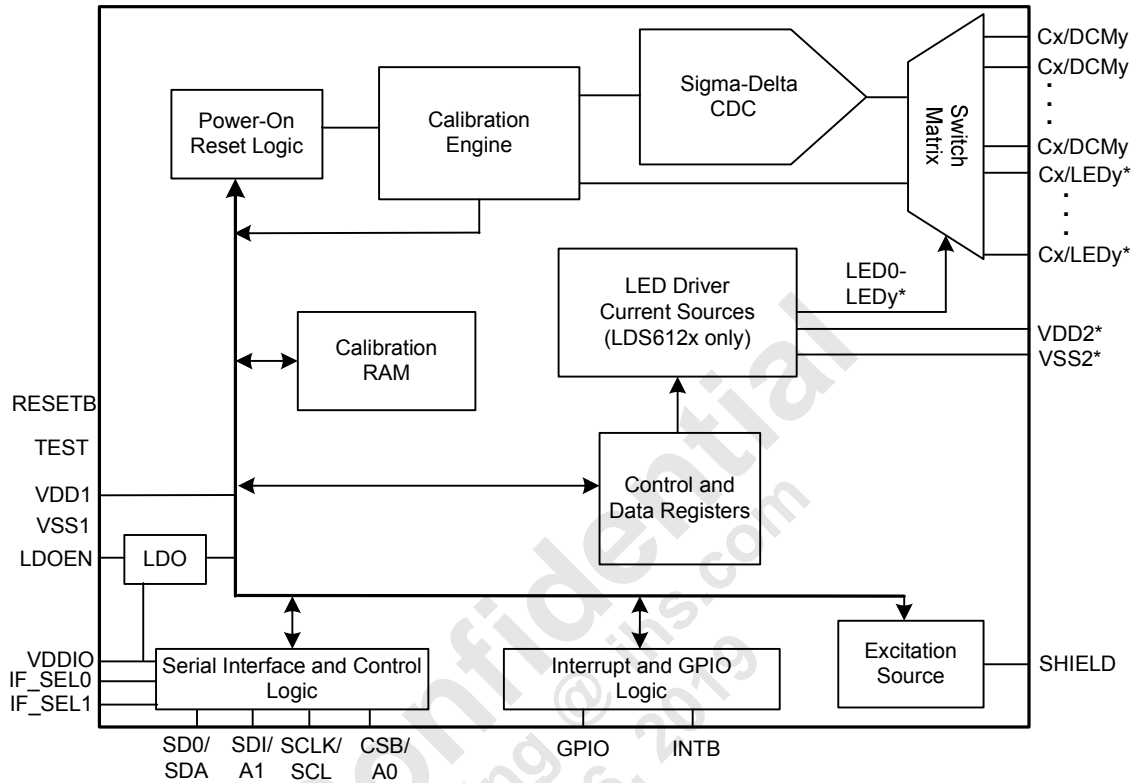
Power-On Reset Logic

Calibration Engine

Sigma-Delta CDC

Switch Matrix

Cx/DCMy
Cx/DCMy
.
.
.
Cx/DCMy
Cx/LEDy*
.
.
.
Cx/LEDy*

LED Driver Current Sources (LDS612x only)

LED0-LEDy*

VDD2*
VSS2*

Calibration RAM

RESETB
TEST
VDD1
VSS1
LDOEN

Control and Data Registers

LDO

Confidential

Excitation Source

SHIELD

VDDIO
IF_SEL0
IF_SEL1

Serial Interface and Control Logic

Interrupt and GPIO Logic

SD0/ SDA
SDI/ A1
SCLK/ SCL
CSB/ A0
GPIO
INTB